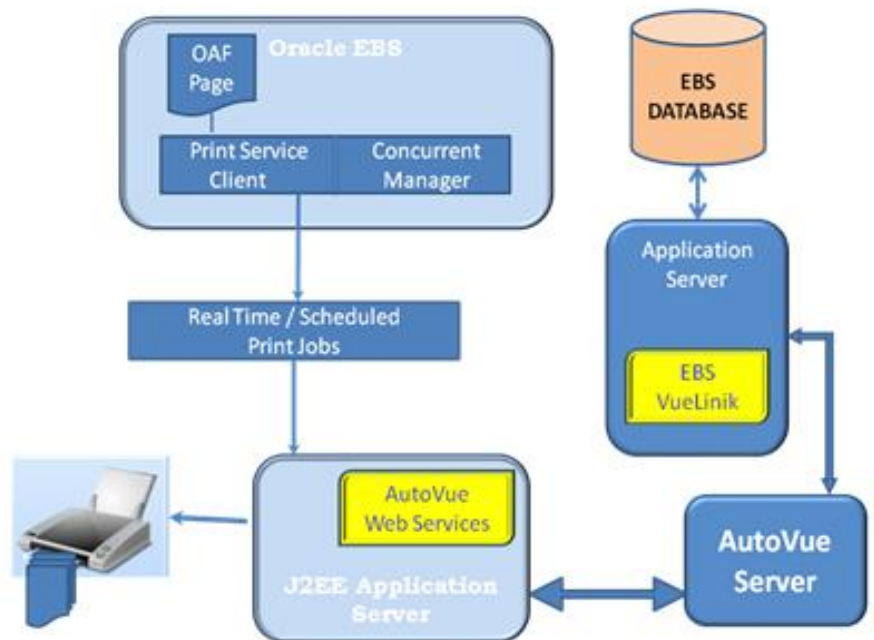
Oracle EBS

OAF Page

Print Service Client

Concurrent Manager

Real Time / Scheduled Print Jobs

EBS DATABASE

Application Server

EBS VueLinik

AutoVue Web Services

J2EE Application Server

AutoVue Server